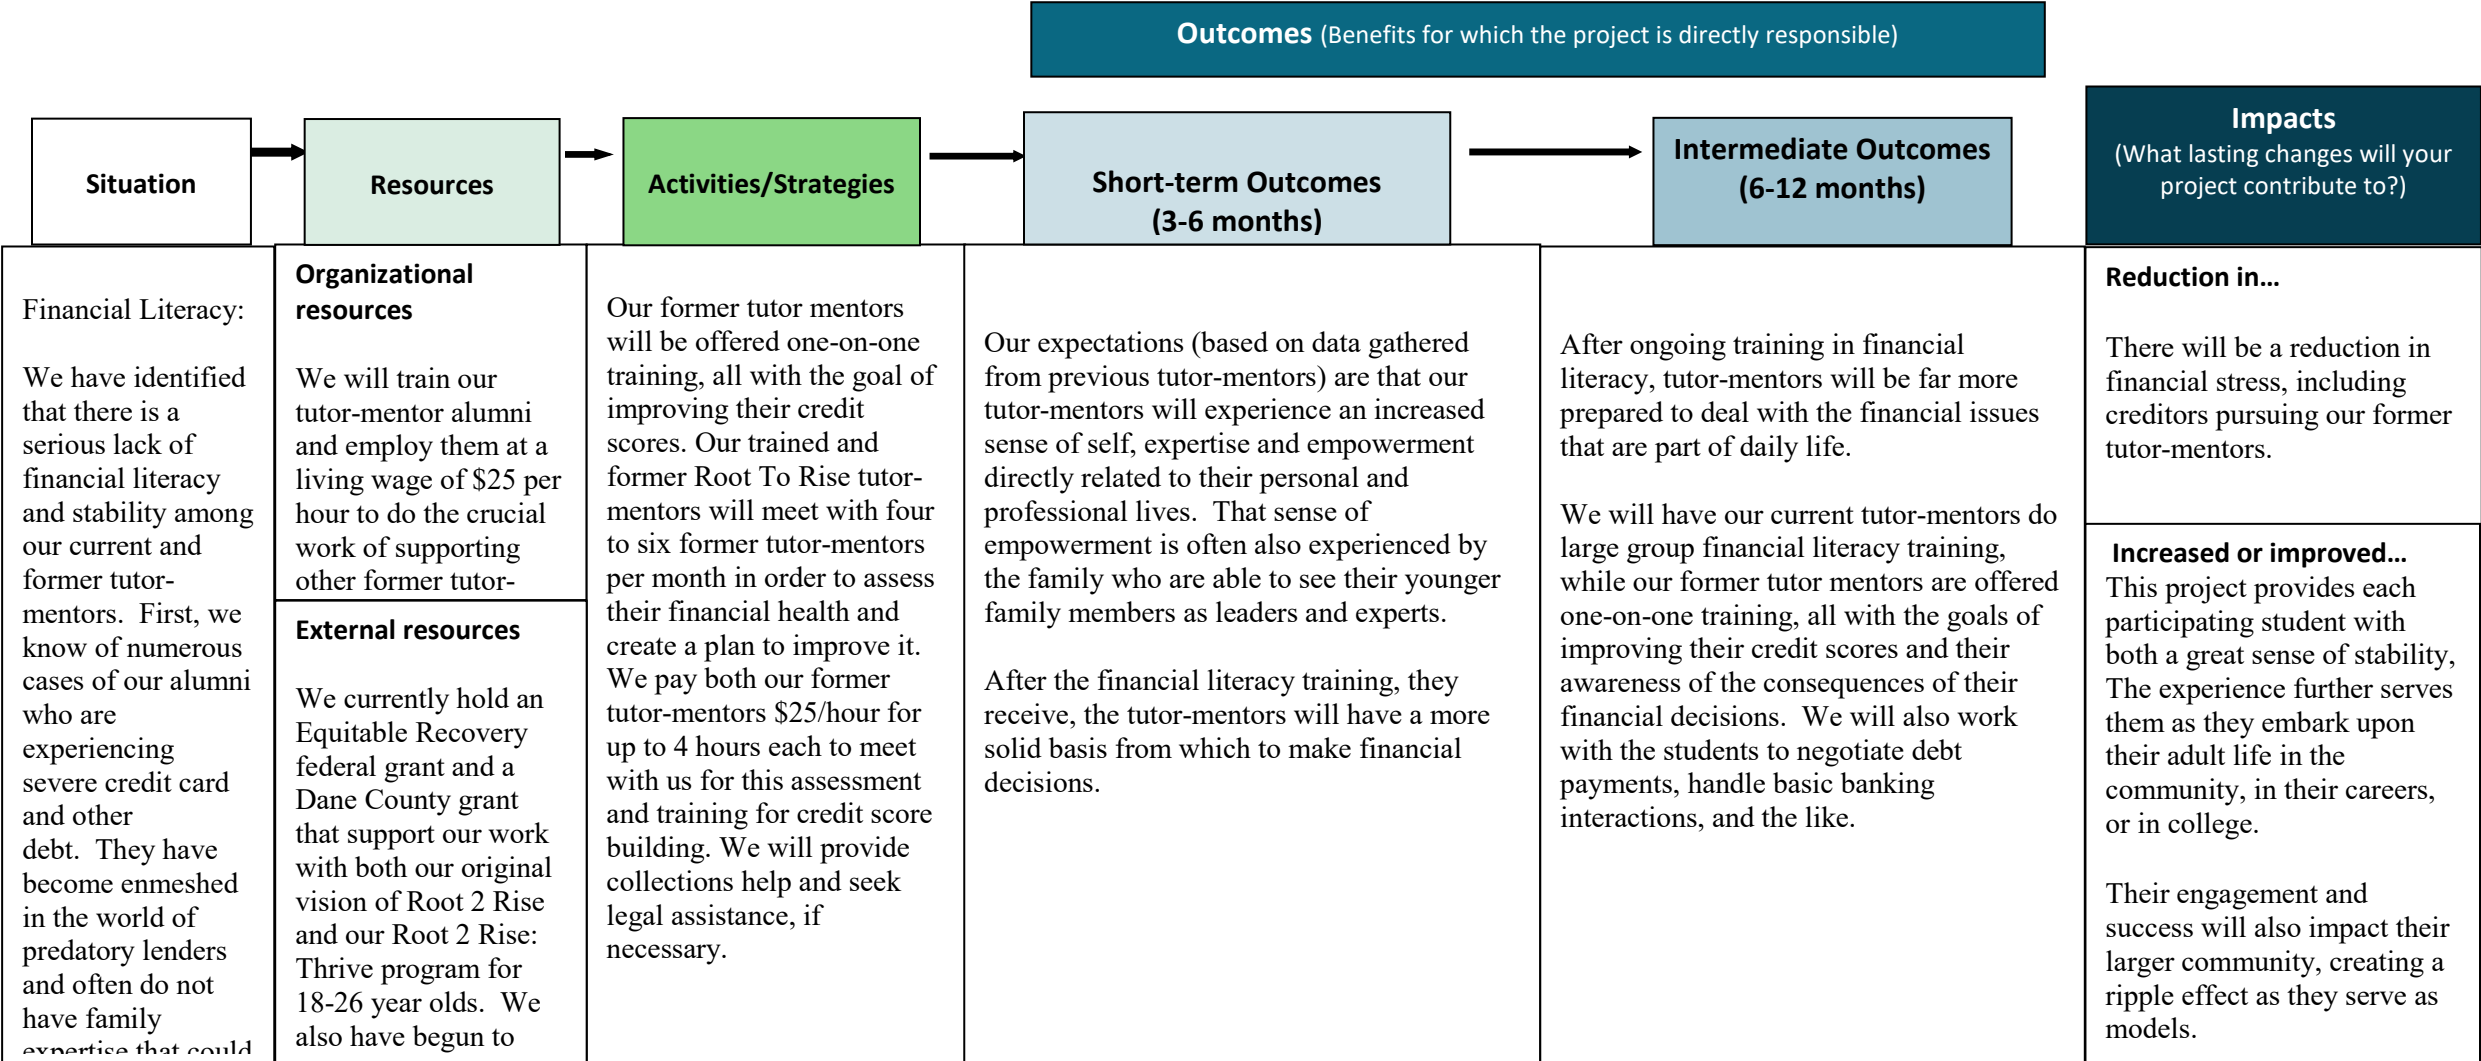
**Outcomes** (Benefits for which the project is directly responsible)

Situation

Resources

Activities/Strategies

Short-term Outcomes (3-6 months)

Intermediate Outcomes (6-12 months)

Impacts
(What lasting changes will your project contribute to?)

Financial Literacy:

We have identified that there is a serious lack of financial literacy and stability among our current and former tutor-mentors. First, we know of numerous cases of our alumni who are experiencing severe credit card and other debt. They have become enmeshed in the world of predatory lenders and often do not have family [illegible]

**Organizational resources**

We will train our tutor-mentor alumni and employ them at a living wage of $25 per hour to do the crucial work of supporting other former tutor-

**External resources**

We currently hold an Equitable Recovery federal grant and a Dane County grant that support our work with both our original vision of Root 2 Rise and our Root 2 Rise: Thrive program for 18-26 year olds. We also have begun to

Our former tutor mentors will be offered one-on-one training, all with the goal of improving their credit scores. Our trained and former Root To Rise tutor-mentors will meet with four to six former tutor-mentors per month in order to assess their financial health and create a plan to improve it. We pay both our former tutor-mentors $25/hour for up to 4 hours each to meet with us for this assessment and training for credit score building. We will provide collections help and seek legal assistance, if necessary.

Our expectations (based on data gathered from previous tutor-mentors) are that our tutor-mentors will experience an increased sense of self, expertise and empowerment directly related to their personal and professional lives. That sense of empowerment is often also experienced by the family who are able to see their younger family members as leaders and experts.

After the financial literacy training, they receive, the tutor-mentors will have a more solid basis from which to make financial decisions.

After ongoing training in financial literacy, tutor-mentors will be far more prepared to deal with the financial issues that are part of daily life.

We will have our current tutor-mentors do large group financial literacy training, while our former tutor mentors are offered one-on-one training, all with the goals of improving their credit scores and their awareness of the consequences of their financial decisions. We will also work with the students to negotiate debt payments, handle basic banking interactions, and the like.

**Reduction in…**

There will be a reduction in financial stress, including creditors pursuing our former tutor-mentors.

**Increased or improved…**
This project provides each participating student with both a great sense of stability, The experience further serves them as they embark upon their adult life in the community, in their careers, or in college.

Their engagement and success will also impact their larger community, creating a ripple effect as they serve as models.